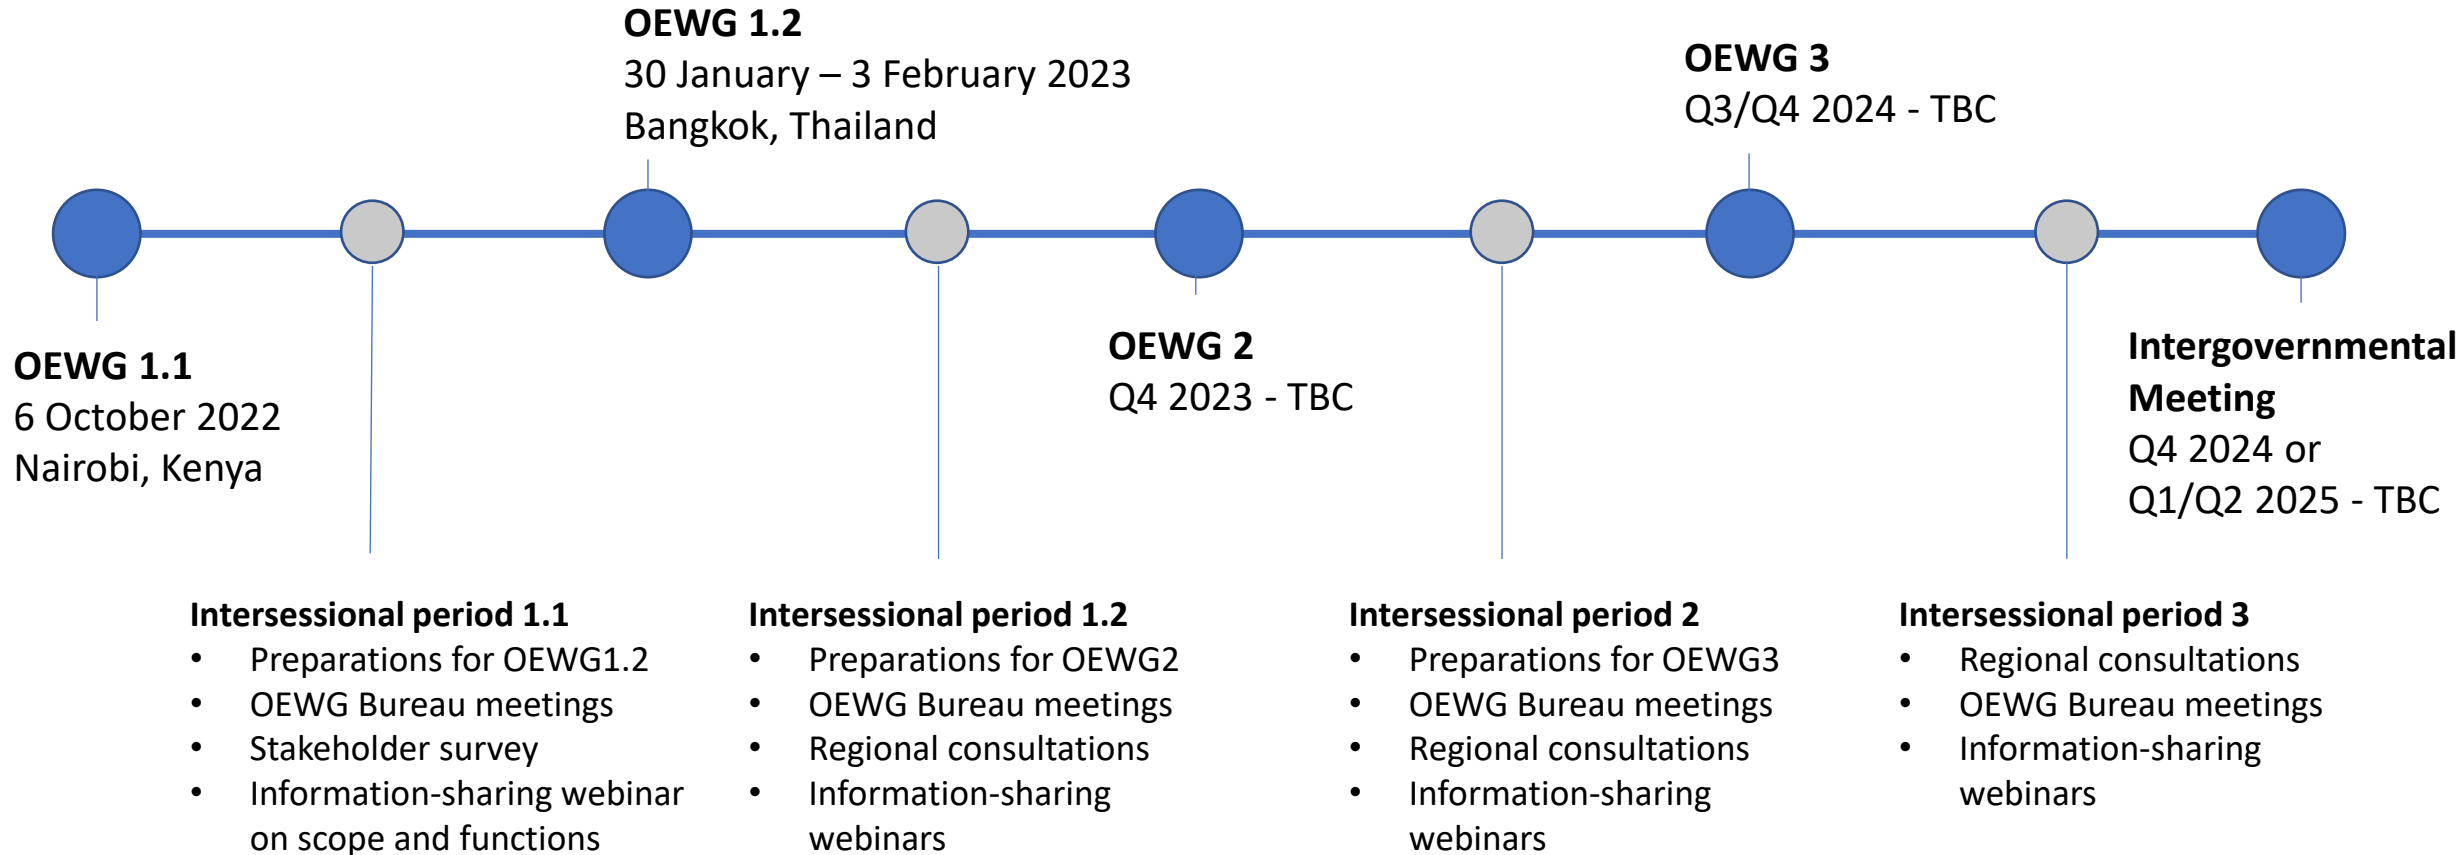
**OEWG 1.2**
30 January – 3 February 2023
Bangkok, Thailand

**OEWG 3**
Q3/Q4 2024 - TBC

**OEWG 1.1**
6 October 2022
Nairobi, Kenya

**OEWG 2**
Q4 2023 - TBC

**Intergovernmental Meeting**
Q4 2024 or
Q1/Q2 2025 - TBC

**Intersessional period 1.1**
- Preparations for OEWG1.2
- OEWG Bureau meetings
- Stakeholder survey
- Information-sharing webinar on scope and functions

**Intersessional period 1.2**
- Preparations for OEWG2
- OEWG Bureau meetings
- Regional consultations
- Information-sharing webinars

**Intersessional period 2**
- Preparations for OEWG3
- OEWG Bureau meetings
- Regional consultations
- Information-sharing webinars

**Intersessional period 3**
- Regional consultations
- OEWG Bureau meetings
- Information-sharing webinars